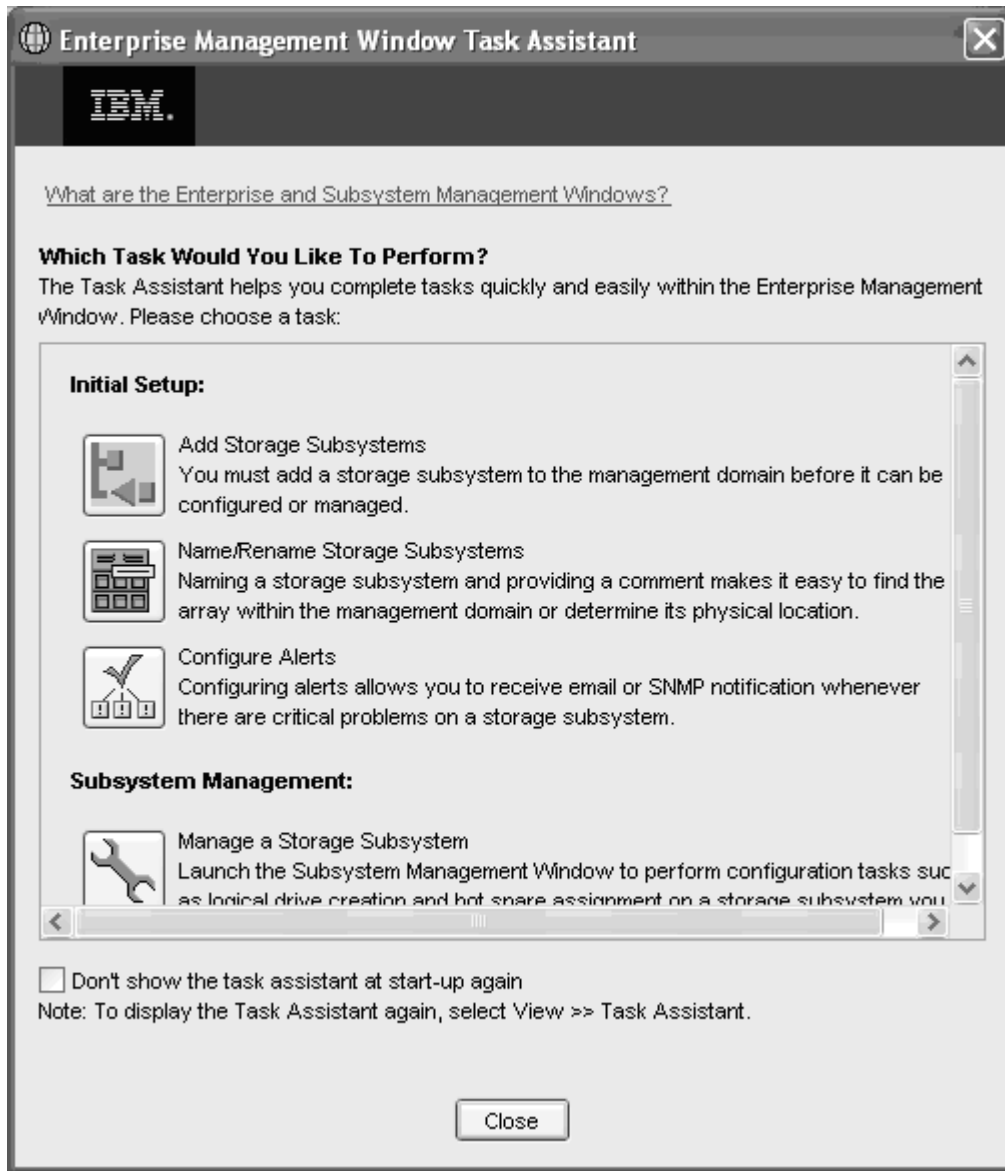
Enterprise Management Window Task Assistant

IBM.

What are the Enterprise and Subsystem Management Windows?

**Which Task Would You Like To Perform?**
The Task Assistant helps you complete tasks quickly and easily within the Enterprise Management Window. Please choose a task:

**Initial Setup:**

Add Storage Subsystems
You must add a storage subsystem to the management domain before it can be configured or managed.

Name/Rename Storage Subsystems
Naming a storage subsystem and providing a comment makes it easy to find the array within the management domain or determine its physical location.

Configure Alerts
Configuring alerts allows you to receive email or SNMP notification whenever there are critical problems on a storage subsystem.

**Subsystem Management:**

Manage a Storage Subsystem
Launch the Subsystem Management Window to perform configuration tasks suc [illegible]

Don't show the task assistant at start-up again
Note: To display the Task Assistant again, select View >> Task Assistant.

Close